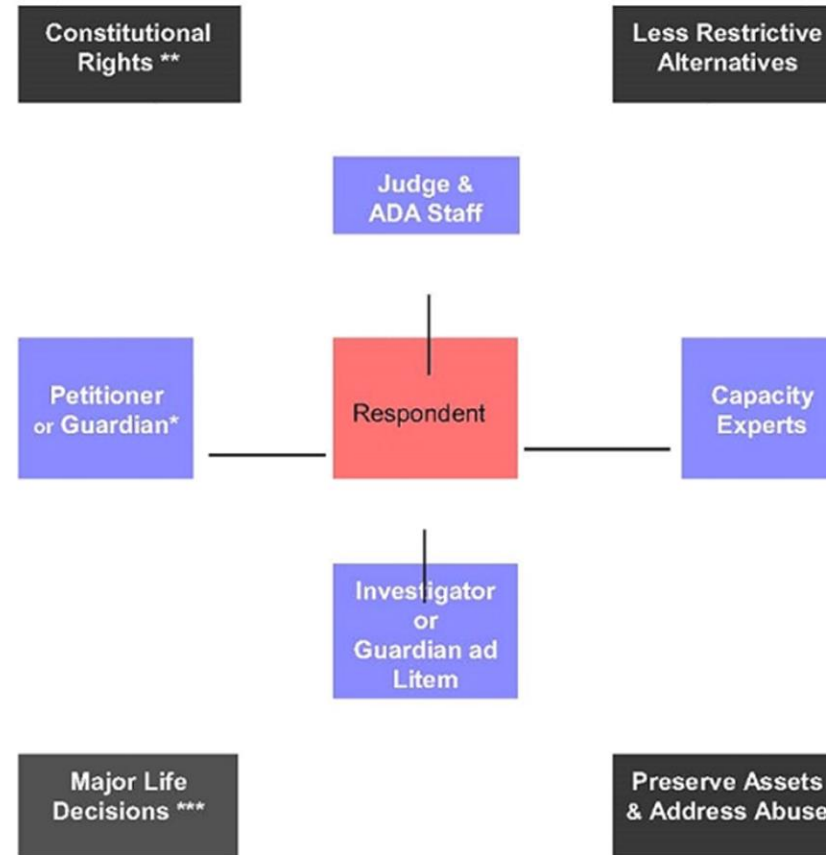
Constitutional Rights **

Less Restrictive Alternatives

Judge & ADA Staff

Petitioner or Guardian*

Respondent

Capacity Experts

Investigator or Guardian ad Litem

Major Life Decisions ***

Preserve Assets & Address Abuse